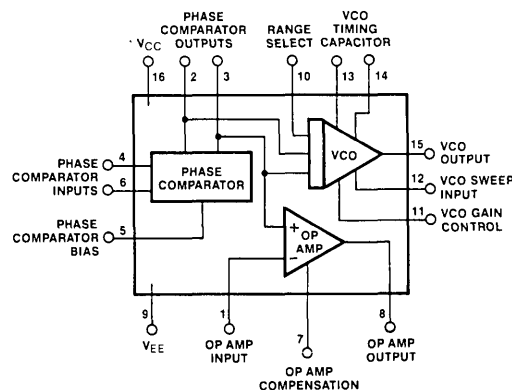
$V_{CC}$
16

PHASE
COMPARATOR
OUTPUTS
2
3

RANGE
SELECT
10

VCO
TIMING
CAPACITOR
13
14

PHASE
COMPARATOR
INPUTS
4
6

PHASE
COMPARATOR

VCO

15
VCO
OUTPUT

12
VCO SWEEP
INPUT

11
VCO GAIN
CONTROL

PHASE
COMPARATOR
BIAS
5

+
OP
AMP
−

9
$V_{EE}$

1
OP AMP
INPUT

7
OP AMP
COMPENSATION

8
OP AMP
OUTPUT